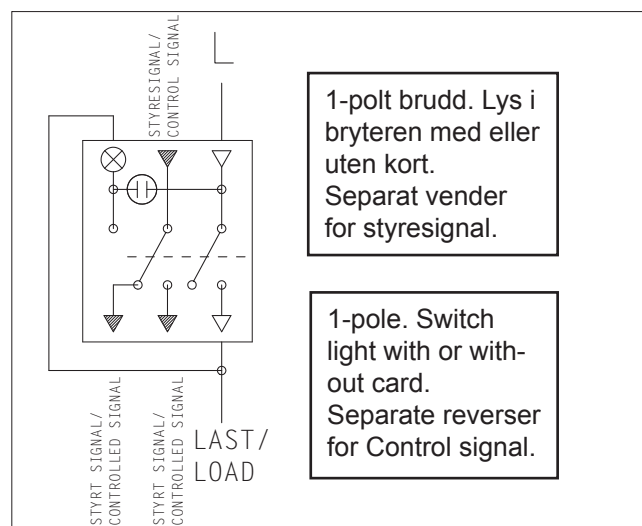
STYRESIGNAL/
CONTROL SIGNAL

L

1-polt brudd. Lys i bryteren med eller uten kort.
Separat vender for styresignal.

1-pole. Switch light with or without card.
Separate reverser for Control signal.

STYRT SIGNAL/
CONTROLLED SIGNAL

STYRT SIGNAL/
CONTROLLED SIGNAL

LAST/
LOAD